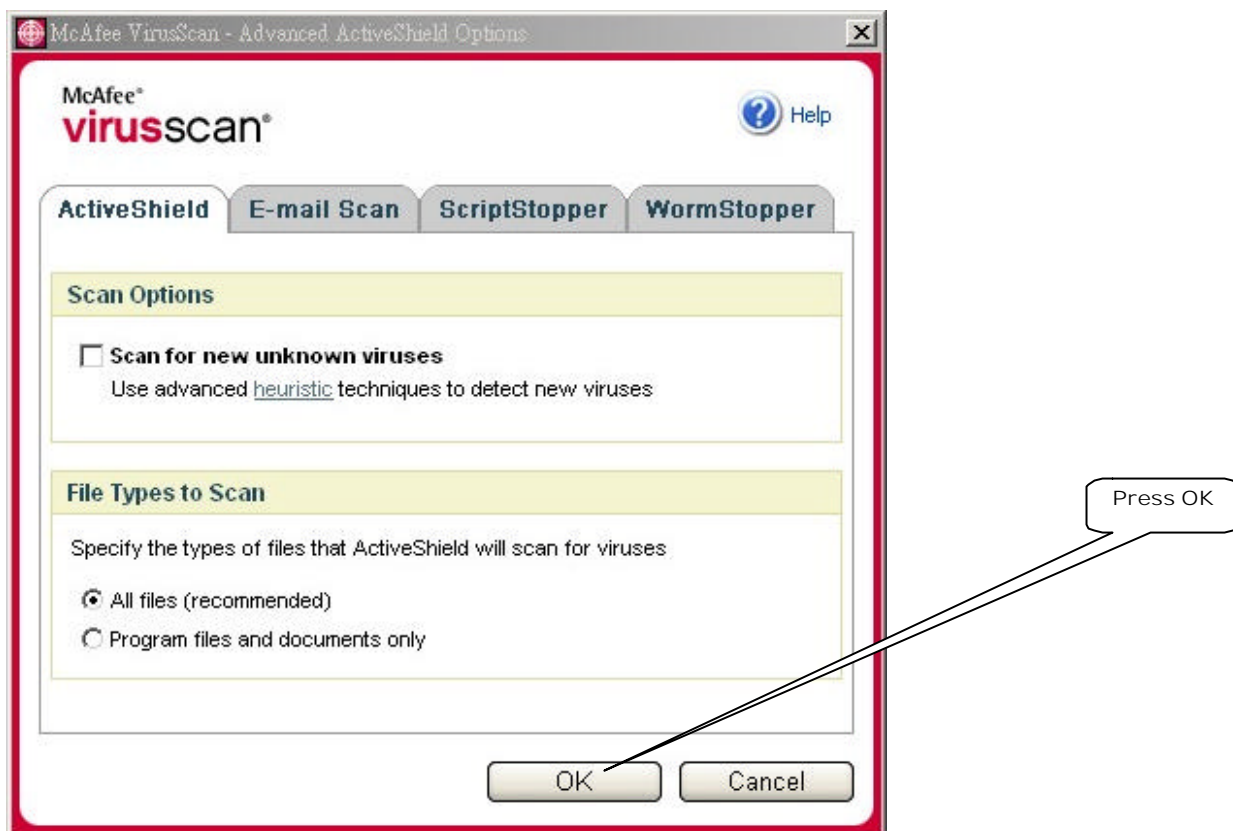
McAfee VirusScan - Advanced ActiveShield Options

McAfee®
virusscan®

Help

ActiveShield | E-mail Scan | ScriptStopper | WormStopper

Scan Options

Scan for new unknown viruses
Use advanced heuristic techniques to detect new viruses

File Types to Scan

Specify the types of files that ActiveShield will scan for viruses

All files (recommended)
Program files and documents only

Press OK

OK

Cancel